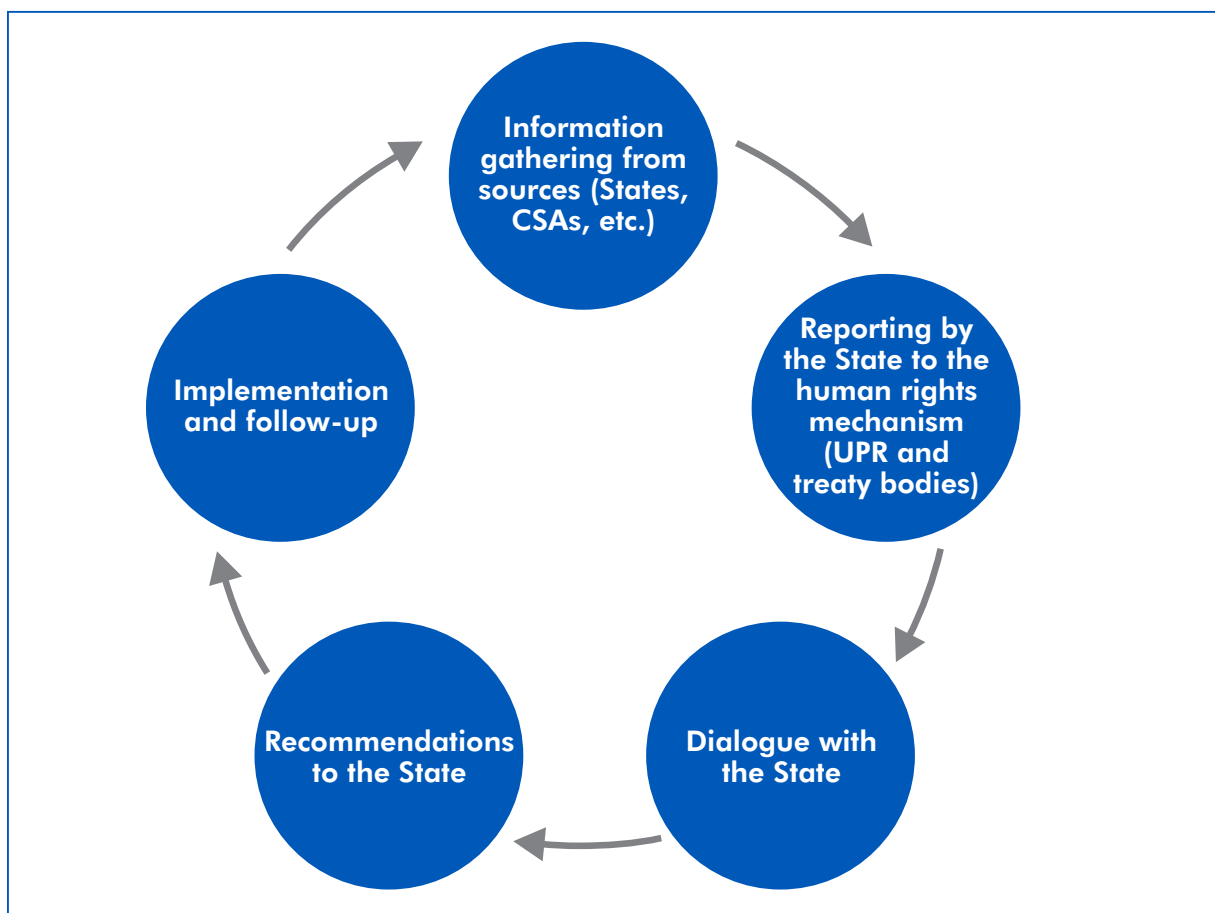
Information gathering from sources (States, CSAs, etc.)

Reporting by the State to the human rights mechanism (UPR and treaty bodies)

Dialogue with the State

Recommendations to the State

Implementation and follow-up